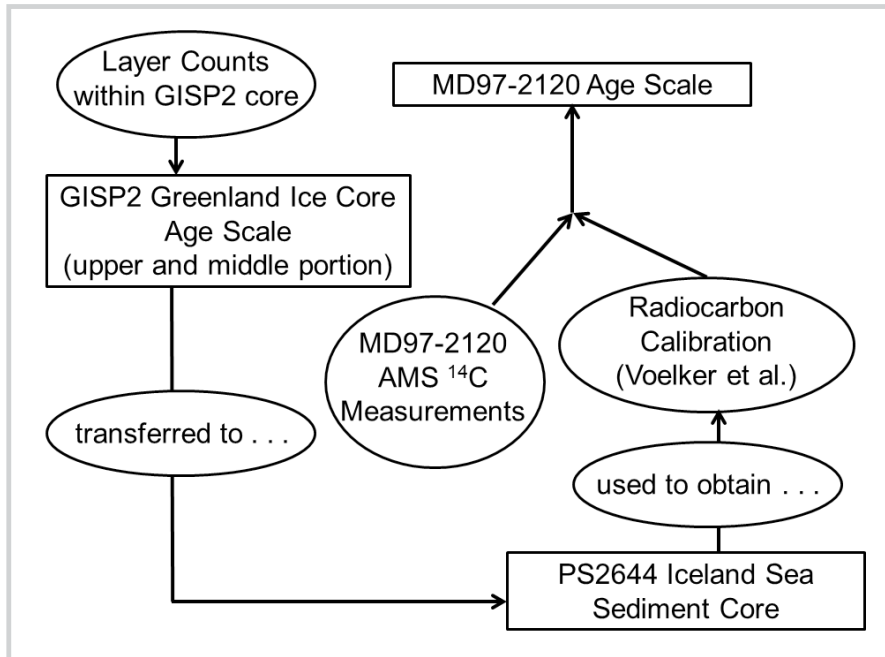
Layer Counts within GISP2 core

MD97-2120 Age Scale

GISP2 Greenland Ice Core Age Scale (upper and middle portion)

MD97-2120 AMS $^{14}C$ Measurements

Radiocarbon Calibration (Voelker et al.)

transferred to . . .

used to obtain . . .

PS2644 Iceland Sea Sediment Core